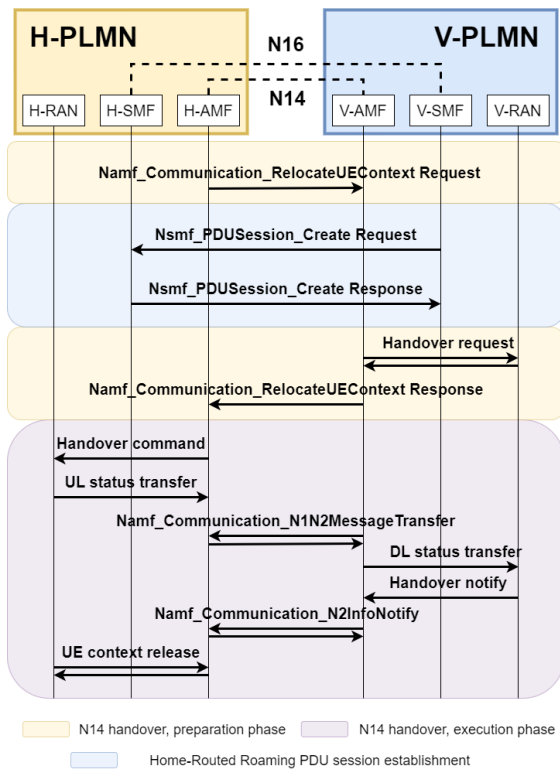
H-PLMN

V-PLMN

N16

N14

H-RAN H-SMF H-AMF V-AMF V-SMF V-RAN

Namf_Communication_RelocateUEContext Request

Nsmf_PDUSession_Create Request

Nsmf_PDUSession_Create Response

Handover request

Namf_Communication_RelocateUEContext Response

Handover command

UL status transfer

Namf_Communication_N1N2MessageTransfer

DL status transfer

Handover notify

Namf_Communication_N2InfoNotify

UE context release

N14 handover, preparation phase

N14 handover, execution phase

Home-Routed Roaming PDU session establishment